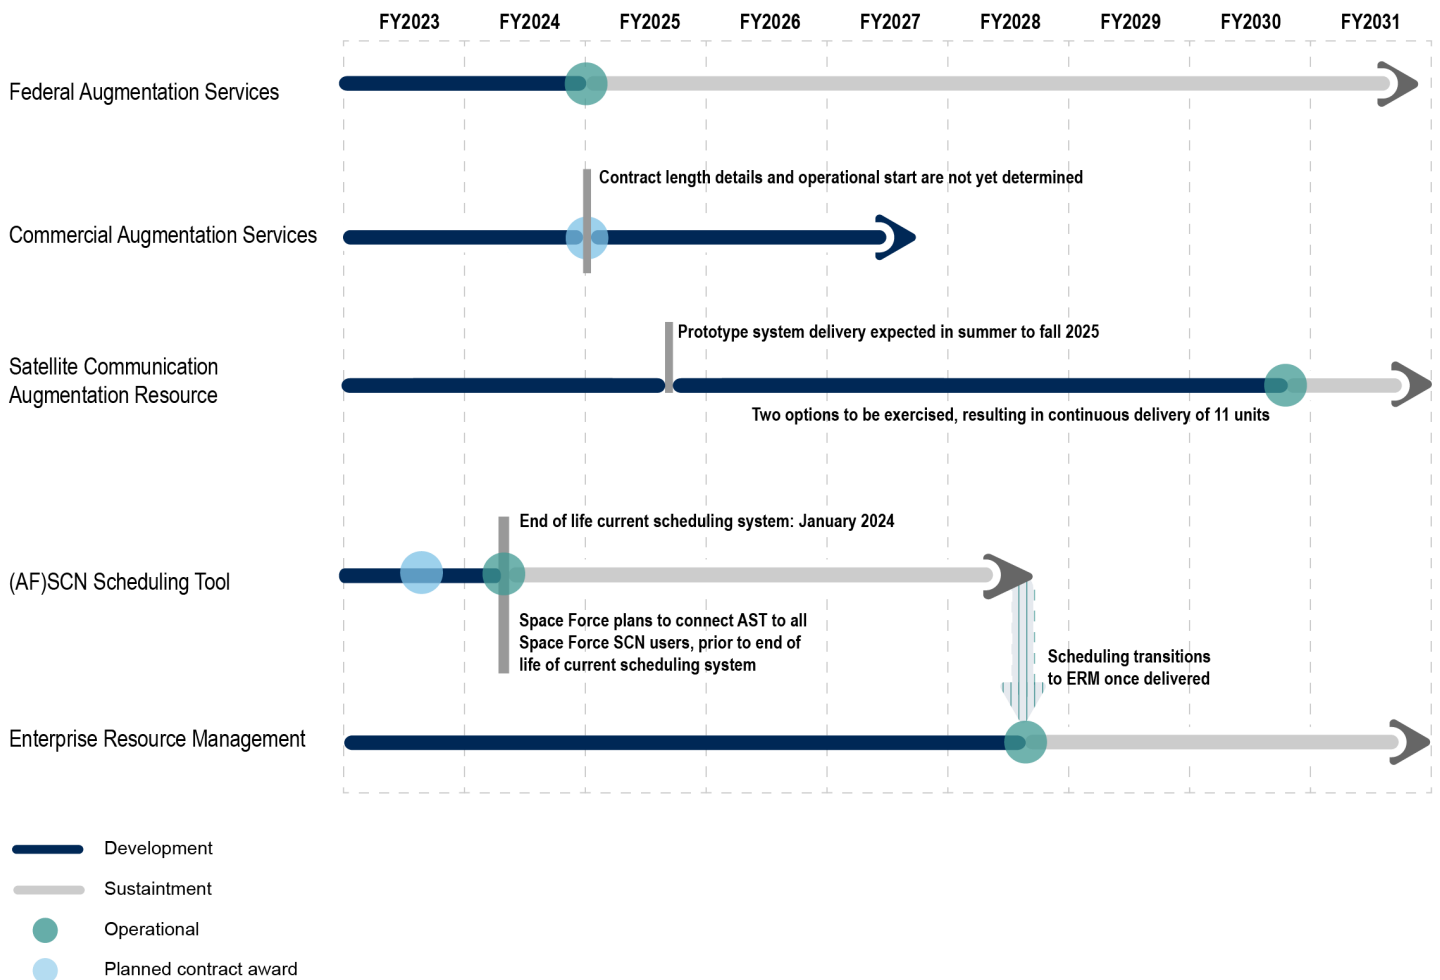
FY2023 FY2024 FY2025 FY2026 FY2027 FY2028 FY2029 FY2030 FY2031

Federal Augmentation Services

Contract length details and operational start are not yet determined

Commercial Augmentation Services

Prototype system delivery expected in summer to fall 2025

Satellite Communication Augmentation Resource

Two options to be exercised, resulting in continuous delivery of 11 units

End of life current scheduling system: January 2024

(AF)SCN Scheduling Tool

Space Force plans to connect AST to all Space Force SCN users, prior to end of life of current scheduling system

Scheduling transitions to ERM once delivered

Enterprise Resource Management

Development

Sustaintment

Operational

Planned contract award